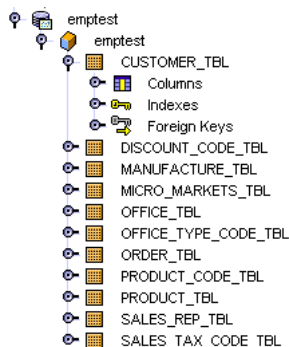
emptest
emptest
CUSTOMER_TBL
Columns
Indexes
Foreign Keys
DISCOUNT_CODE_TBL
MANUFACTURE_TBL
MICRO_MARKETS_TBL
OFFICE_TBL
OFFICE_TYPE_CODE_TBL
ORDER_TBL
PRODUCT_CODE_TBL
PRODUCT_TBL
SALES_REP_TBL
SALES TAX CODE TBL